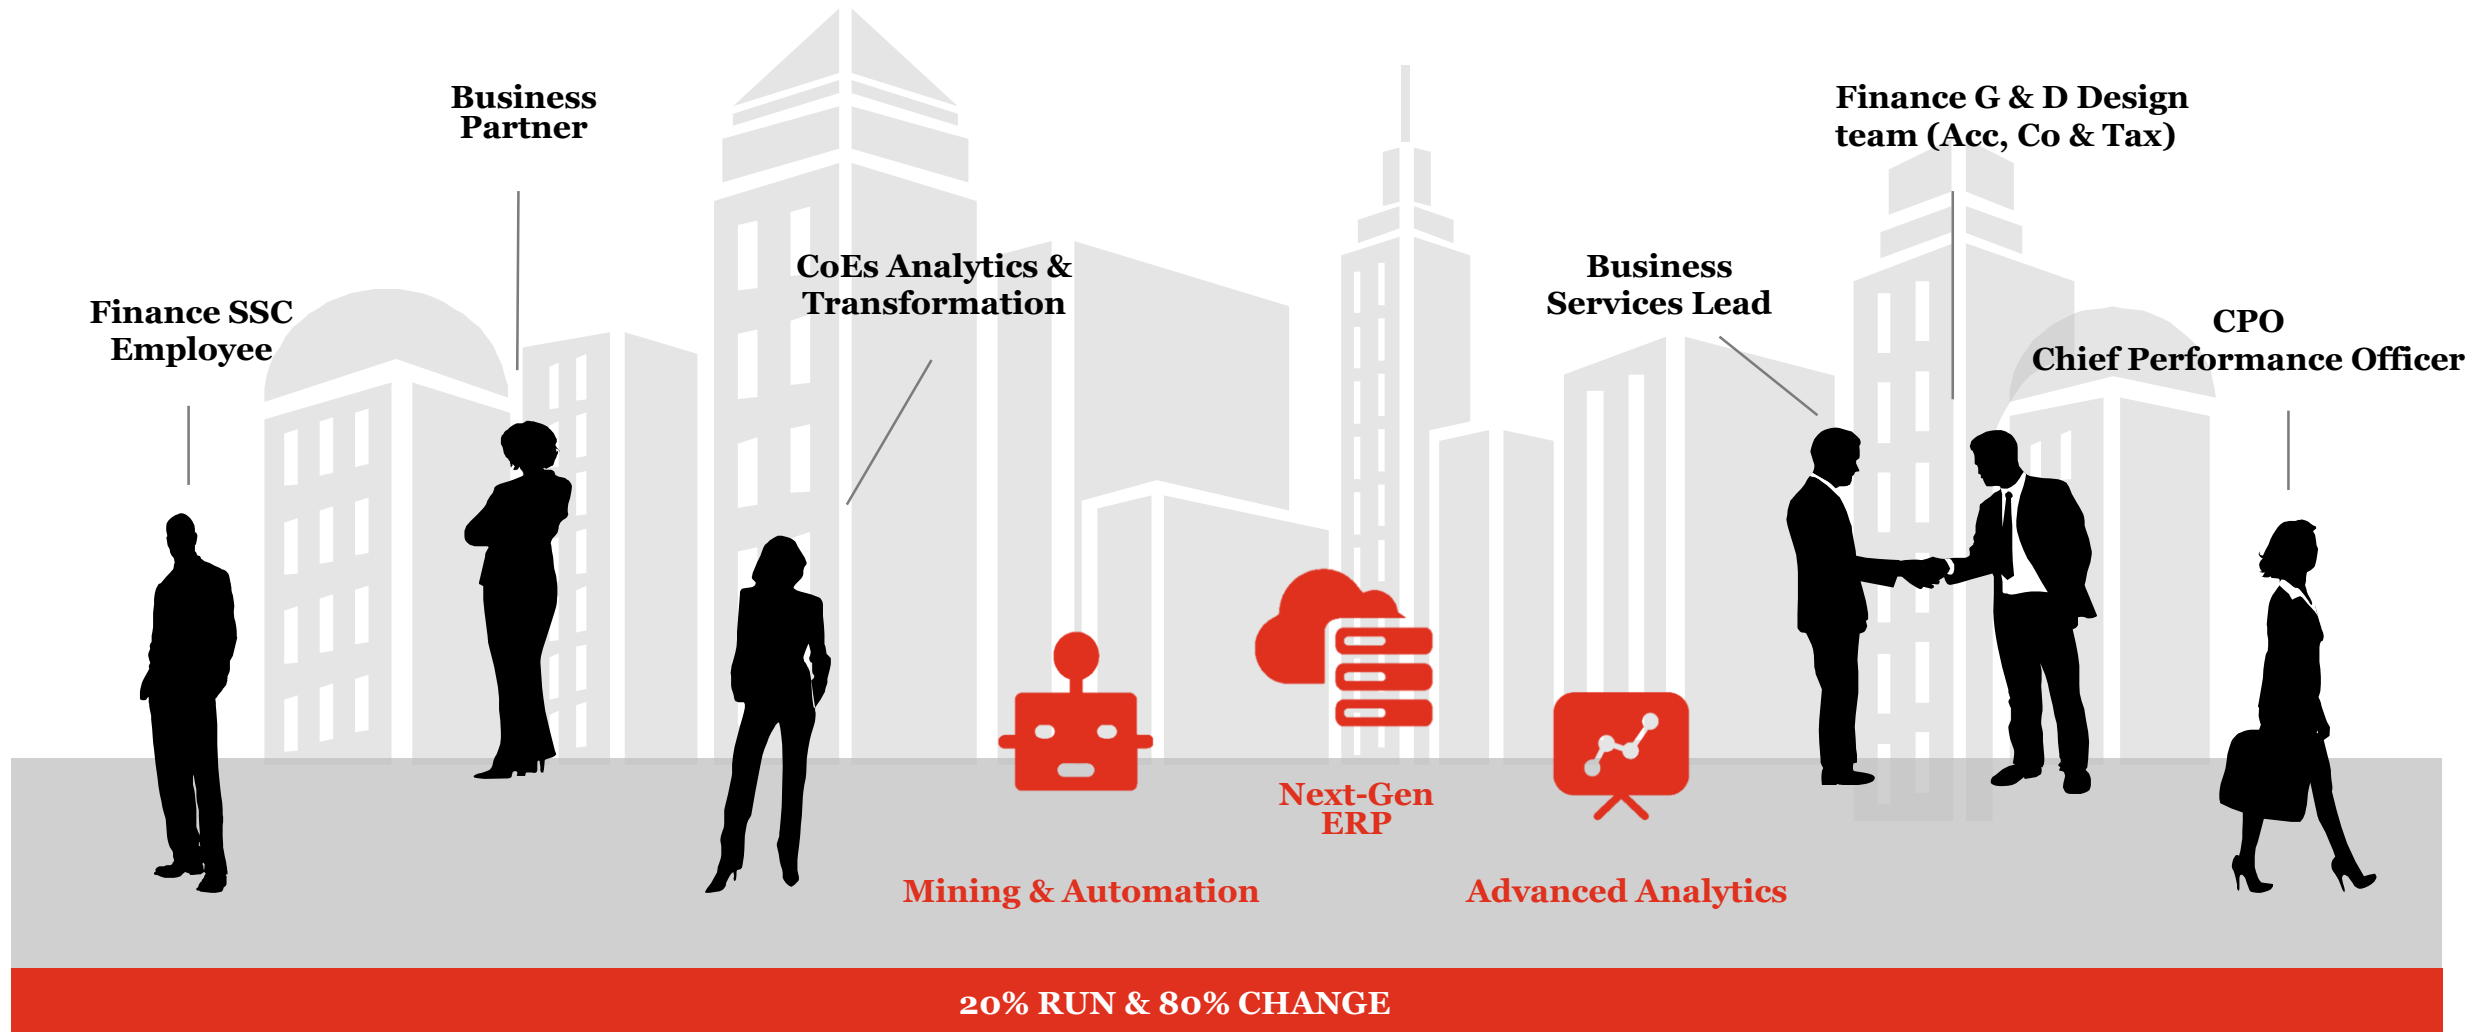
Business Partner

Finance G & D Design team (Acc, Co & Tax)

CoEs Analytics & Transformation

Business Services Lead

Finance SSC Employee

CPO
Chief Performance Officer

Next-Gen ERP

Mining & Automation

Advanced Analytics

20% RUN & 80% CHANGE